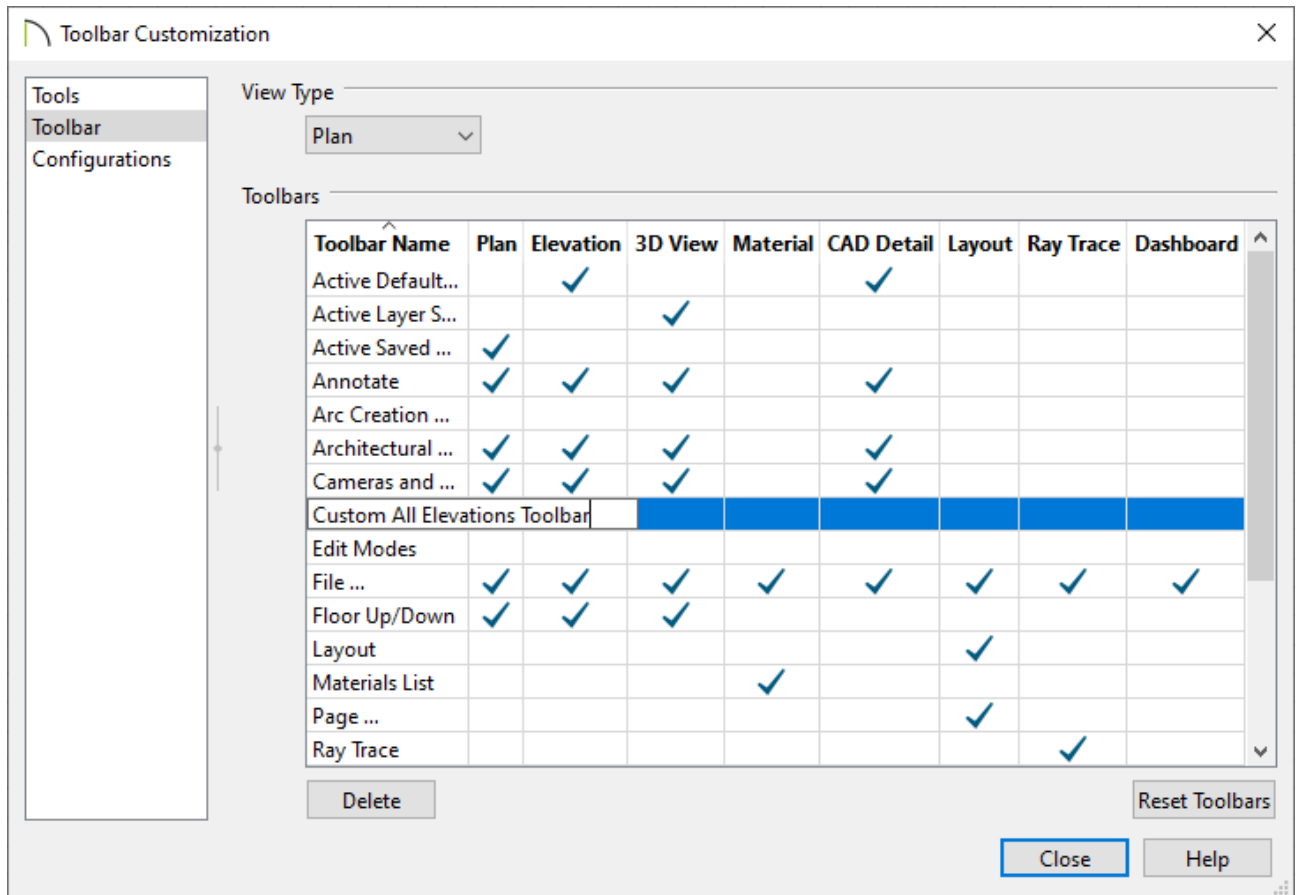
Toolbar Customization

Tools
Toolbar
Configurations

View Type

Plan

Toolbars

| Toolbar Name | Plan | Elevation | 3D View | Material | CAD Detail | Layout | Ray Trace | Dashboard |
|---|---|---|---|---|---|---|---|---|
| Active Default... | | ✓ | | | ✓ | | | |
| Active Layer S... | | | ✓ | | | | | |
| Active Saved ... | ✓ | | | | | | | |
| Annotate | ✓ | ✓ | ✓ | | ✓ | | | |
| Arc Creation ... | | | | | | | | |
| Architectural ... | ✓ | ✓ | ✓ | | ✓ | | | |
| Cameras and ... | ✓ | ✓ | ✓ | | ✓ | | | |
| Custom All Elevations Toolbar | | | | | | | | |
| Edit Modes | | | | | | | | |
| File ... | ✓ | ✓ | ✓ | ✓ | ✓ | ✓ | ✓ | ✓ |
| Floor Up/Down | ✓ | ✓ | ✓ | | | | | |
| Layout | | | | | | ✓ | | |
| Materials List | | | | ✓ | | | | |
| Page ... | | | | | | ✓ | | |
| Ray Trace | | | | | | | ✓ | |

Delete

Reset Toolbars

Close

Help